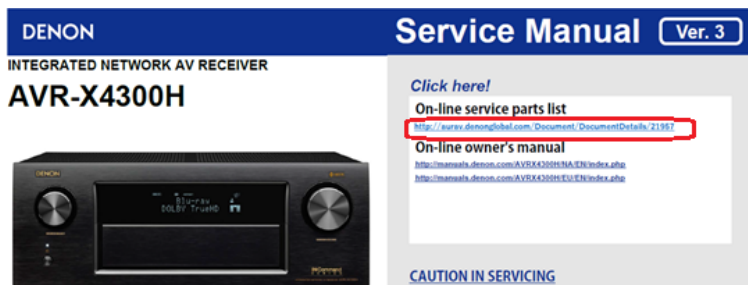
DENON

Service Manual Ver. 3

INTEGRATED NETWORK AV RECEIVER

AVR-X4300H

DENON

Blu-ray
DOLBY TrueHD

Click here!

On-line service parts list

http://eurav.denonglobal.com/Document/DocumentDetails/21967

On-line owner's manual

http://manuals.denon.com/AVRX4300H/NA/EN/index.php

http://manuals.denon.com/AVRX4300H/EU/EN/index.php

CAUTION IN SERVICING